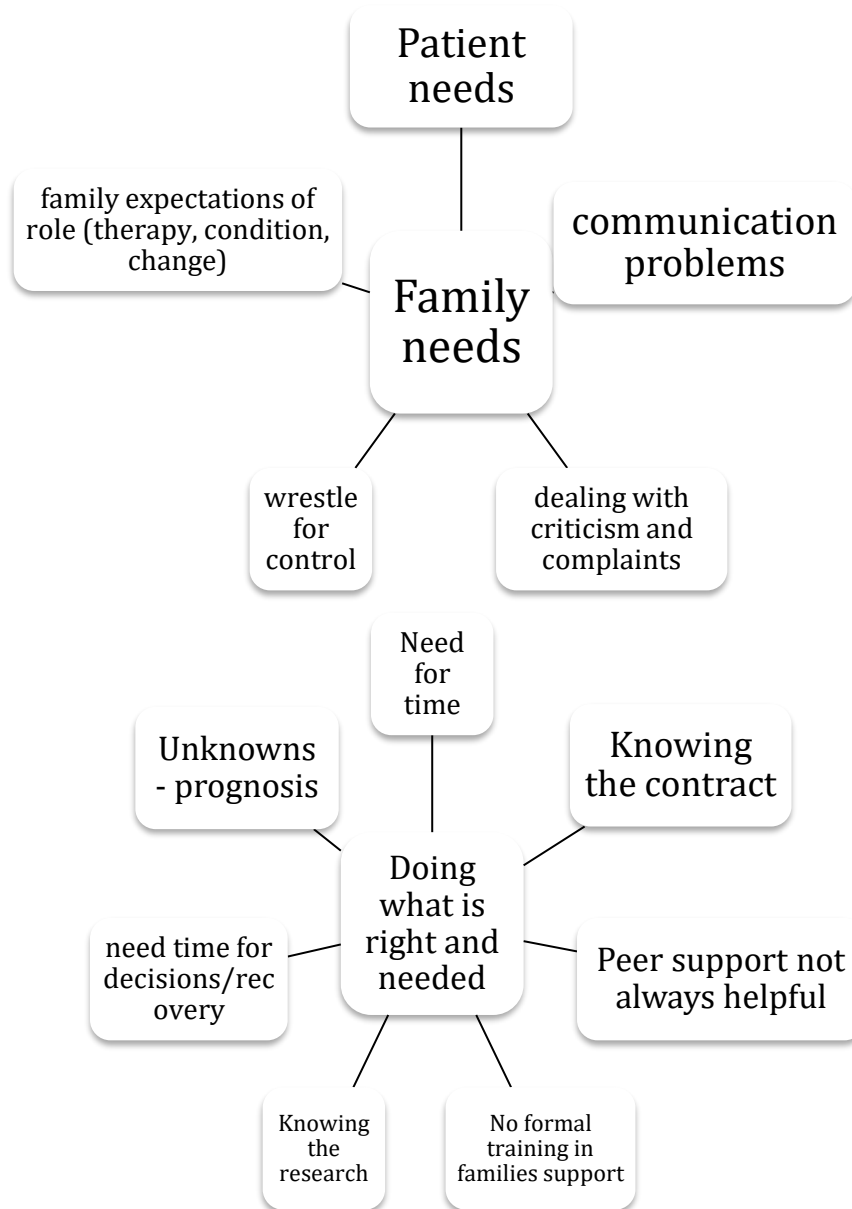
Patient needs

family expectations of role (therapy, condition, change)

communication problems

Family needs

wrestle for control

dealing with criticism and complaints

Need for time

Unknowns - prognosis

Knowing the contract

Doing what is right and needed

need time for decisions/rec overy

Peer support not always helpful

Knowing the research

No formal training in families support